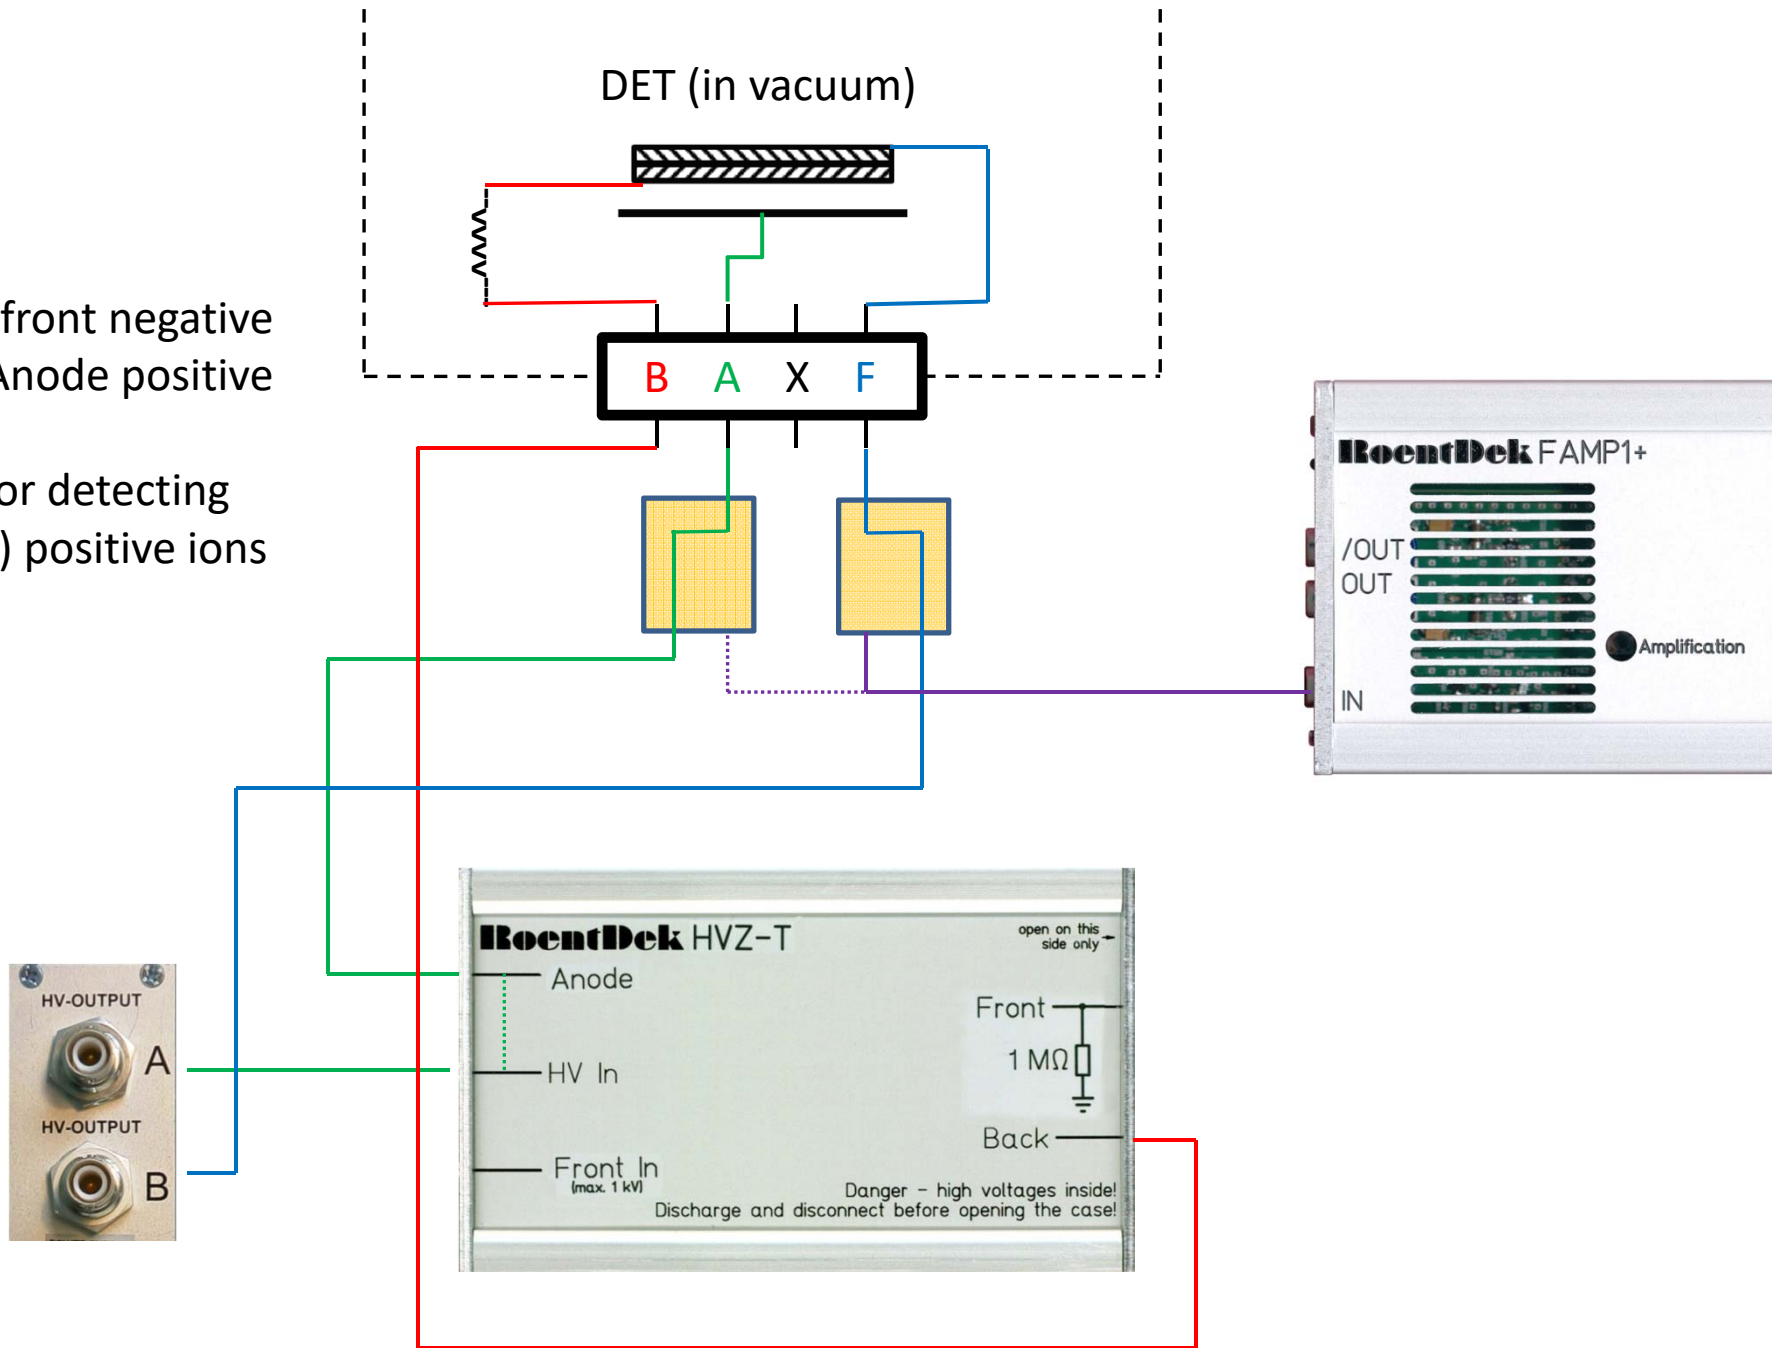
DET (in vacuum)

front negative
Anode positive

or detecting
) positive ions

B A X F

RoentDek FAMP1+
/OUT
OUT
Amplification
IN

HV-OUTPUT
A
HV-OUTPUT
B

RoentDek HVZ-T
open on this side only
Anode
Front
1 MΩ
HV In
Back
Front In
(max. 1 kV)
Danger – high voltages inside!
Discharge and disconnect before opening the case!